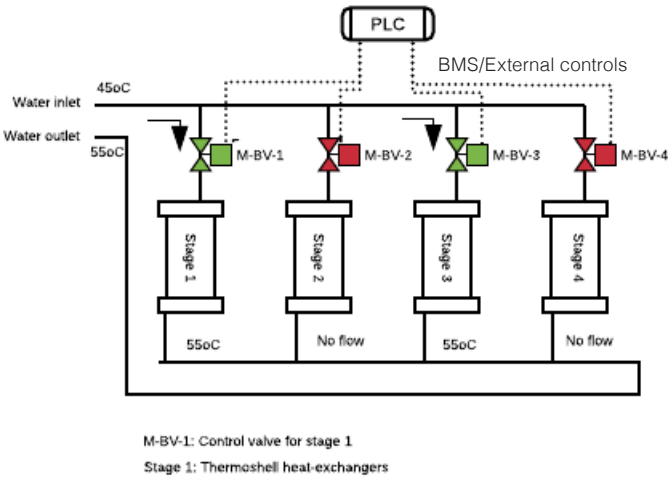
PLC

BMS/External controls

45oC

Water inlet

Water outlet

55oC

M-BV-1

M-BV-2

M-BV-3

M-BV-4

Stage 1

Stage 2

Stage 3

Stage 4

55oC

No flow

55oC

No flow

M-BV-1: Control valve for stage 1

Stage 1: Thermoshell heat-exchangers